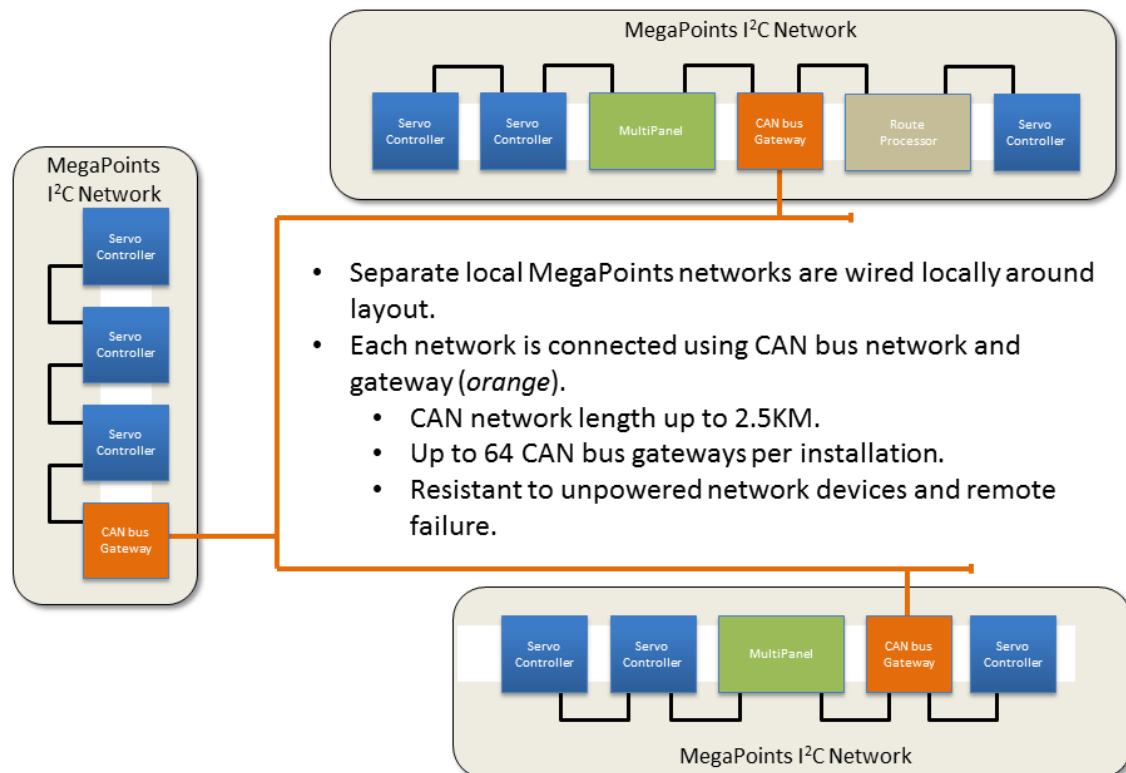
MegaPoints I$^2$C Network

Servo Controller

Servo Controller

MultiPanel

CAN bus Gateway

Route Processor

Servo Controller

MegaPoints I$^2$C Network

Servo Controller

Servo Controller

Servo Controller

CAN bus Gateway

- Separate local MegaPoints networks are wired locally around layout.
- Each network is connected using CAN bus network and gateway (*orange*).
  - CAN network length up to 2.5KM.
  - Up to 64 CAN bus gateways per installation.
  - Resistant to unpowered network devices and remote failure.

Servo Controller

Servo Controller

MultiPanel

CAN bus Gateway

Servo Controller

MegaPoints I$^2$C Network